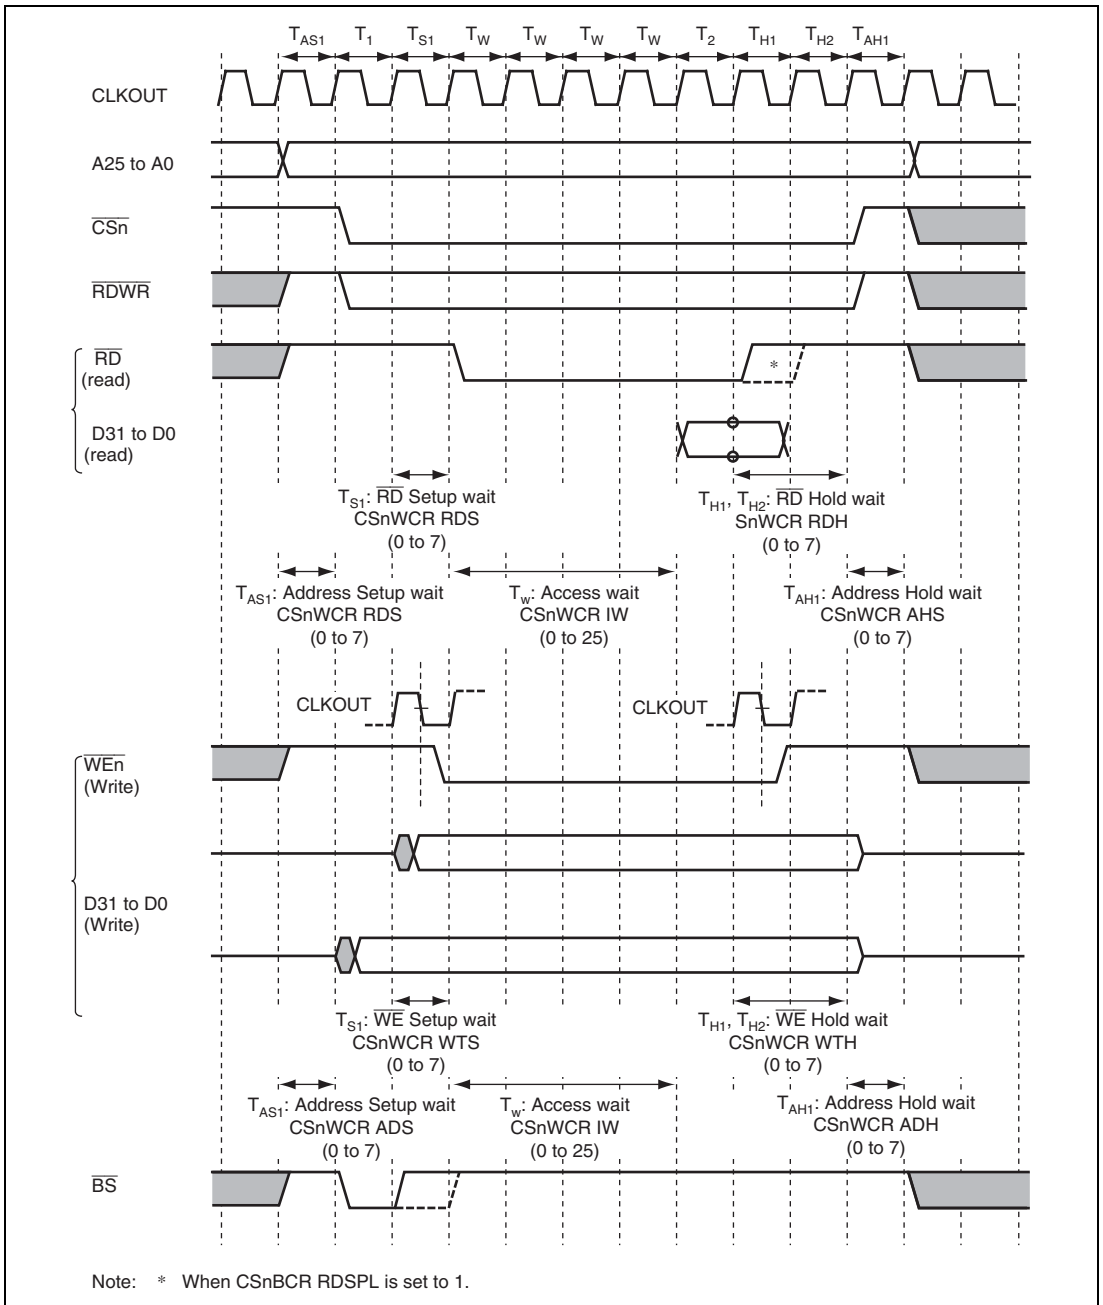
$T_{AS1}$ $T_1$ $T_{S1}$ $T_W$ $T_W$ $T_W$ $T_W$ $T_2$ $T_{H1}$ $T_{H2}$ $T_{AH1}$

CLKOUT

A25 to A0

$\overline{CSn}$

$\overline{RDWR}$

$\overline{RD}$ (read)

*

D31 to D0 (read)

$T_{S1}$: $\overline{RD}$ Setup wait CSnWCR RDS (0 to 7)

$T_{H1}$, $T_{H2}$: $\overline{RD}$ Hold wait SnWCR RDH (0 to 7)

$T_{AS1}$: Address Setup wait CSnWCR RDS (0 to 7)

$T_w$: Access wait CSnWCR IW (0 to 25)

$T_{AH1}$: Address Hold wait CSnWCR AHS (0 to 7)

CLKOUT

CLKOUT

$\overline{WEn}$ (Write)

D31 to D0 (Write)

$T_{S1}$: $\overline{WE}$ Setup wait CSnWCR WTS (0 to 7)

$T_{H1}$, $T_{H2}$: $\overline{WE}$ Hold wait CSnWCR WTH (0 to 7)

$T_{AS1}$: Address Setup wait CSnWCR ADS (0 to 7)

$T_w$: Access wait CSnWCR IW (0 to 25)

$T_{AH1}$: Address Hold wait CSnWCR ADH (0 to 7)

$\overline{BS}$

Note: * When CSnBCR RDSPL is set to 1.